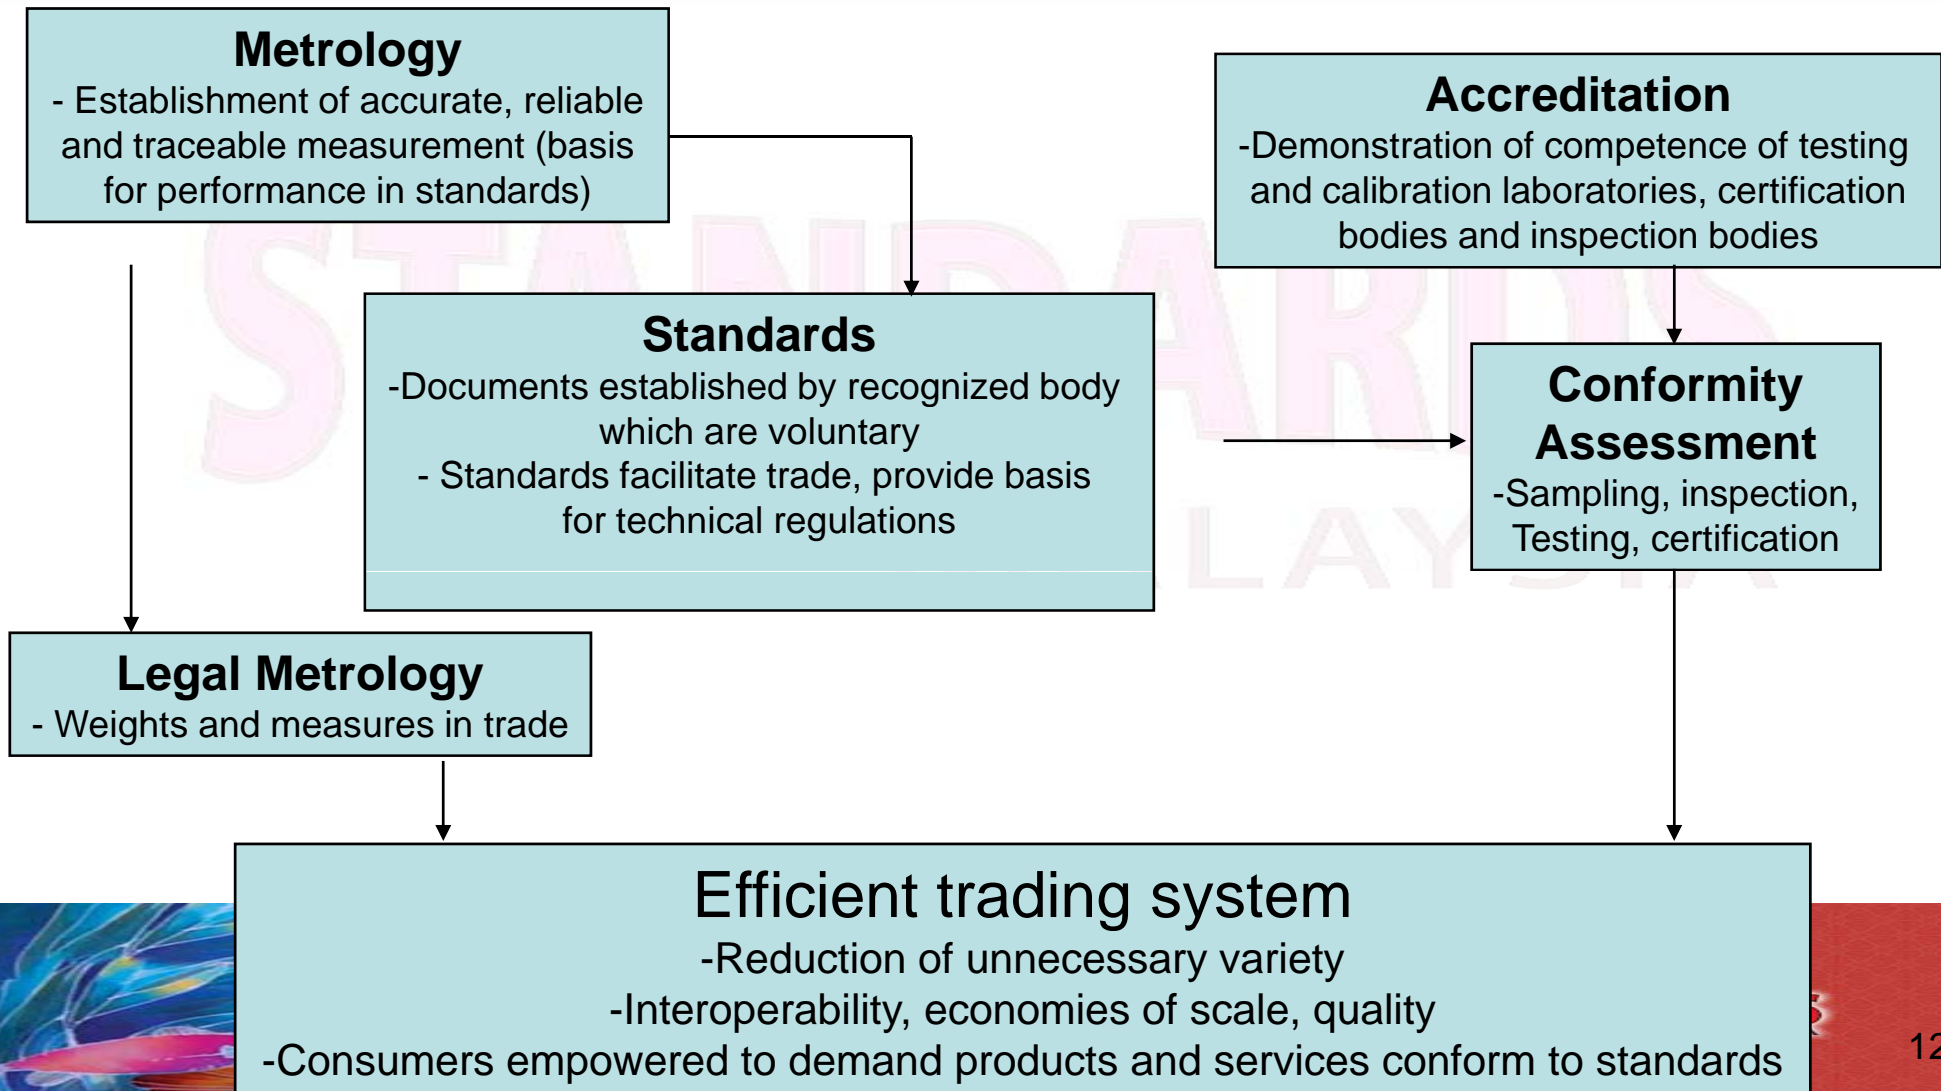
Metrology
- Establishment of accurate, reliable and traceable measurement (basis for performance in standards)

Accreditation
-Demonstration of competence of testing and calibration laboratories, certification bodies and inspection bodies

Standards
-Documents established by recognized body which are voluntary
- Standards facilitate trade, provide basis for technical regulations

Conformity Assessment
-Sampling, inspection, Testing, certification

Legal Metrology
- Weights and measures in trade

Efficient trading system
-Reduction of unnecessary variety
-Interoperability, economies of scale, quality
-Consumers empowered to demand products and services conform to standards

12